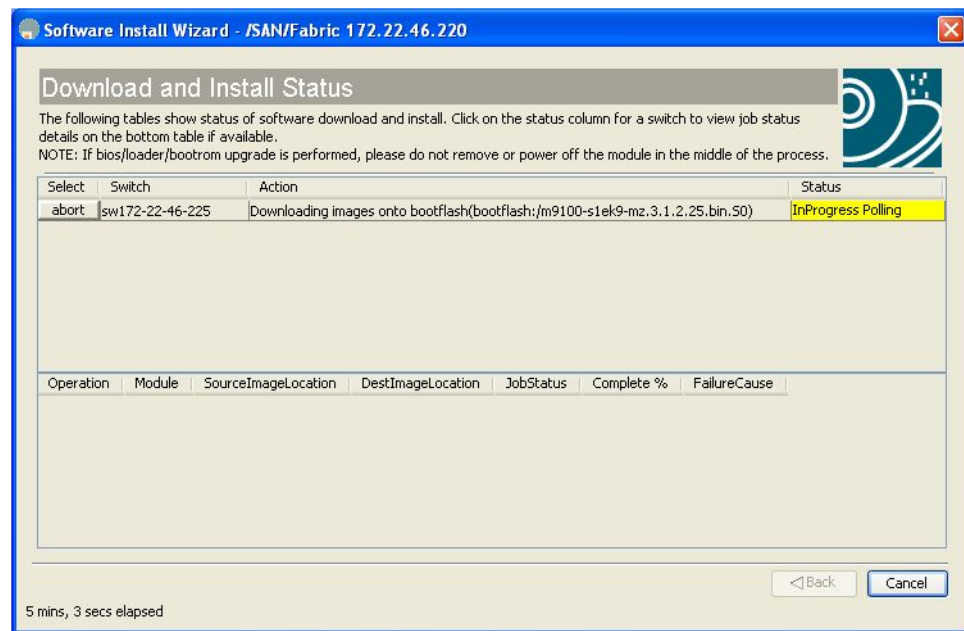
Software Install Wizard - /SAN/Fabric 172.22.46.220

Download and Install Status

The following tables show status of software download and install. Click on the status column for a switch to view job status details on the bottom table if available.
NOTE: If bios/loader/bootrom upgrade is performed, please do not remove or power off the module in the middle of the process.

| Select | Switch | Action | Status |
|---|---|---|---|
| abort | sw172-22-46-225 | Downloading images onto bootflash(bootflash:/m9100-s1ek9-mz.3.1.2.25.bin.S0) | InProgress Polling |

| Operation | Module | SourceImageLocation | DestImageLocation | JobStatus | Complete % | FailureCause |
|---|---|---|---|---|---|---|

◁Back
Cancel

5 mins, 3 secs elapsed